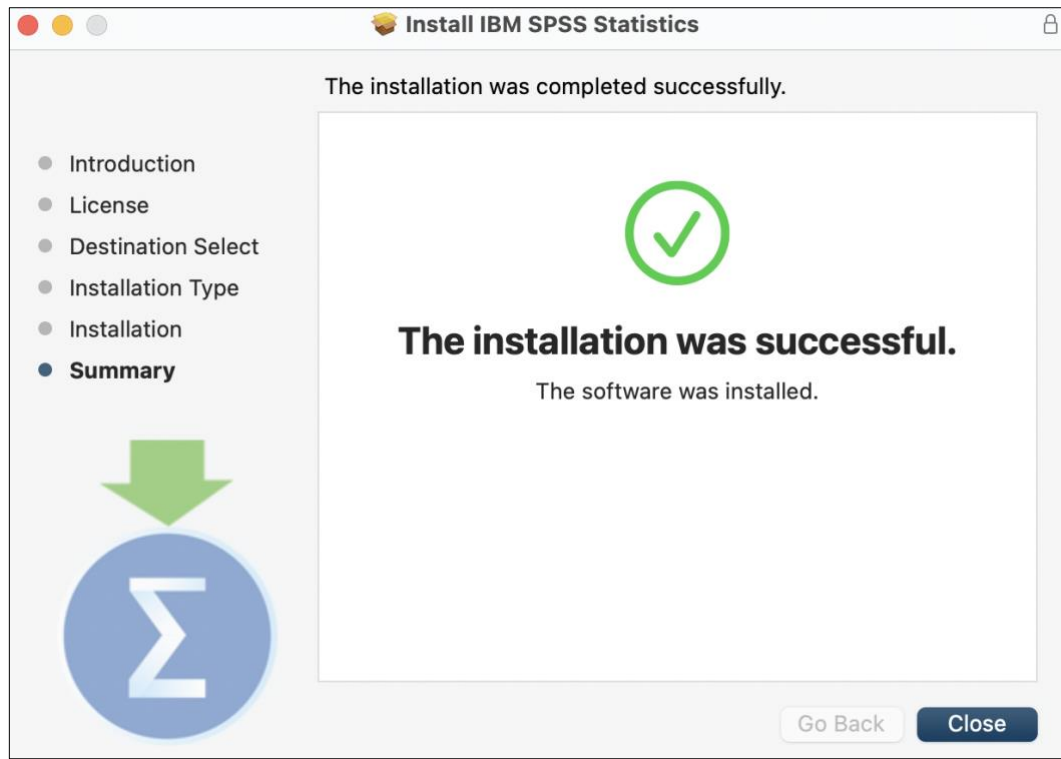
Install IBM SPSS Statistics

The installation was completed successfully.

Introduction
License
Destination Select
Installation Type
Installation
Summary

The installation was successful.

The software was installed.

Go Back
Close